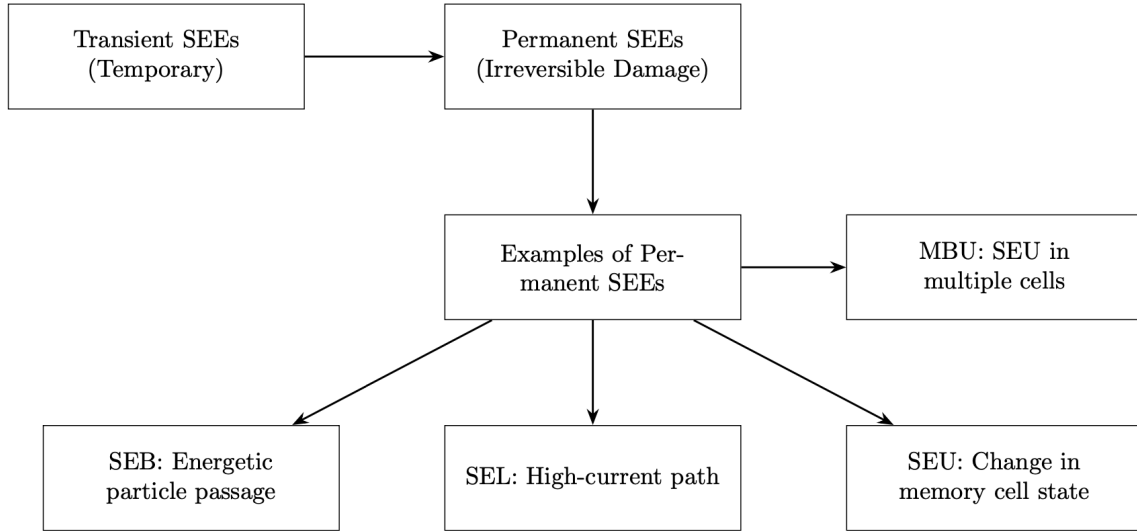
Transient SEEs (Temporary)

Permanent SEEs (Irreversible Damage)

Examples of Permanent SEEs

MBU: SEU in multiple cells

SEB: Energetic particle passage

SEL: High-current path

SEU: Change in memory cell state